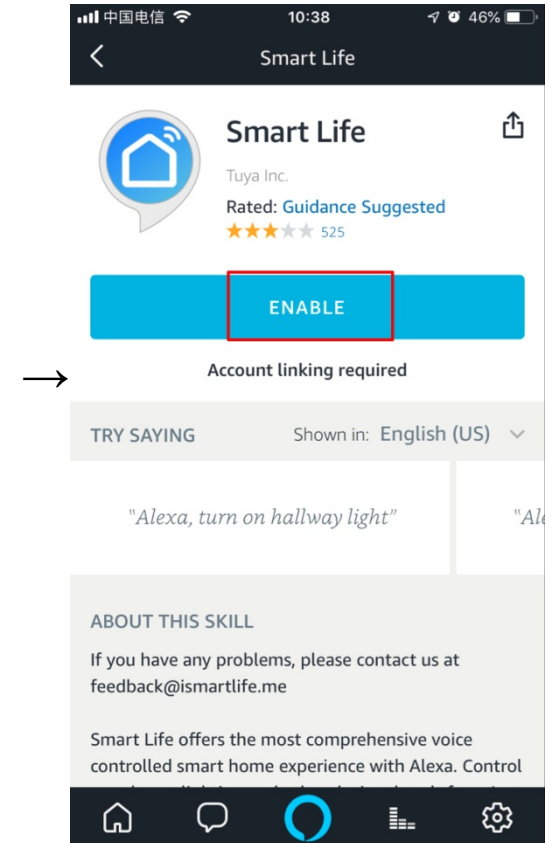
中国电信 10:38 46%

Smart Life

Smart Life

Tuya Inc.

Rated: Guidance Suggested

525

ENABLE

Account linking required

TRY SAYING

Shown in: English (US)

"Alexa, turn on hallway light"

"Al

ABOUT THIS SKILL

If you have any problems, please contact us at feedback@ismartlife.me

Smart Life offers the most comprehensive voice controlled smart home experience with Alexa. Control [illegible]